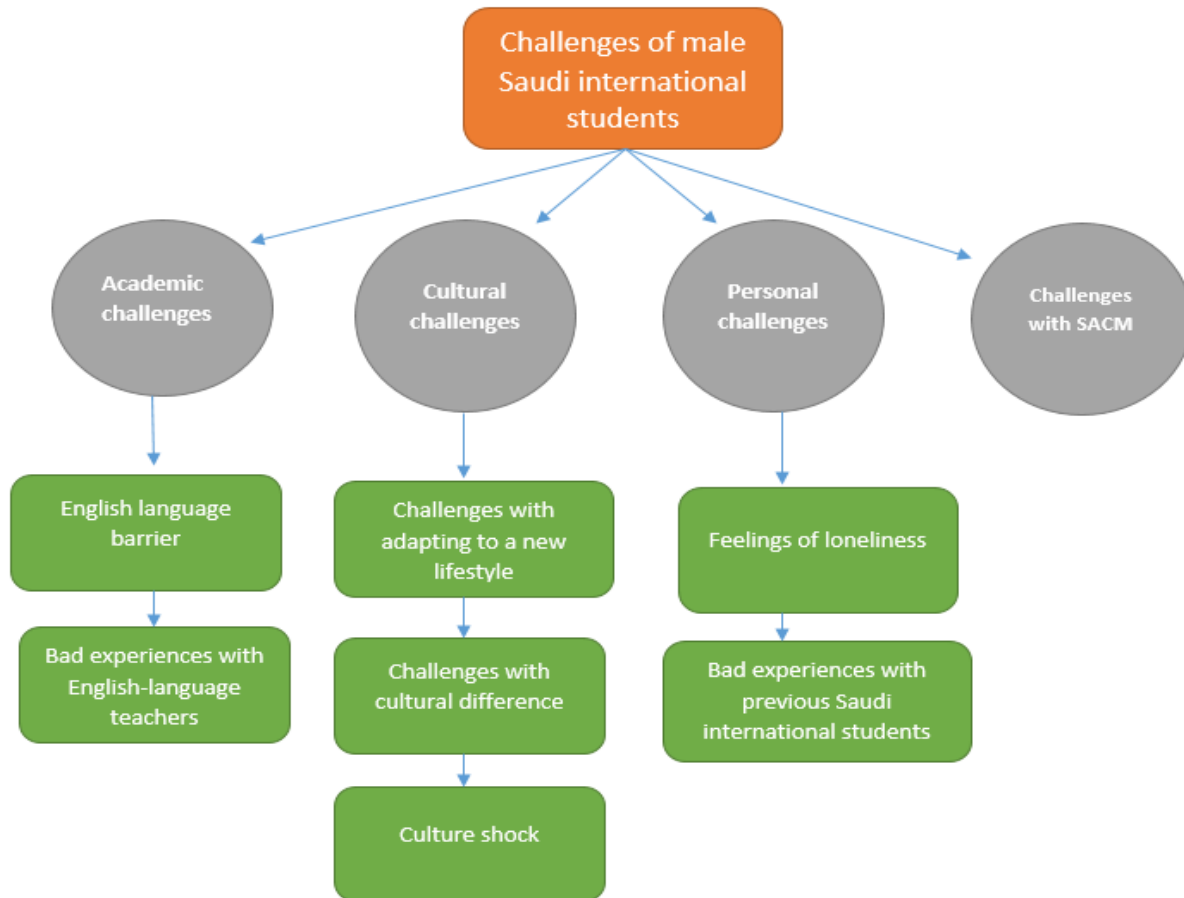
Challenges of male Saudi international students

Academic challenges

Cultural challenges

Personal challenges

Challenges with SACM

English language barrier

Bad experiences with English-language teachers

Challenges with adapting to a new lifestyle

Challenges with cultural difference

Culture shock

Feelings of loneliness

Bad experiences with previous Saudi international students